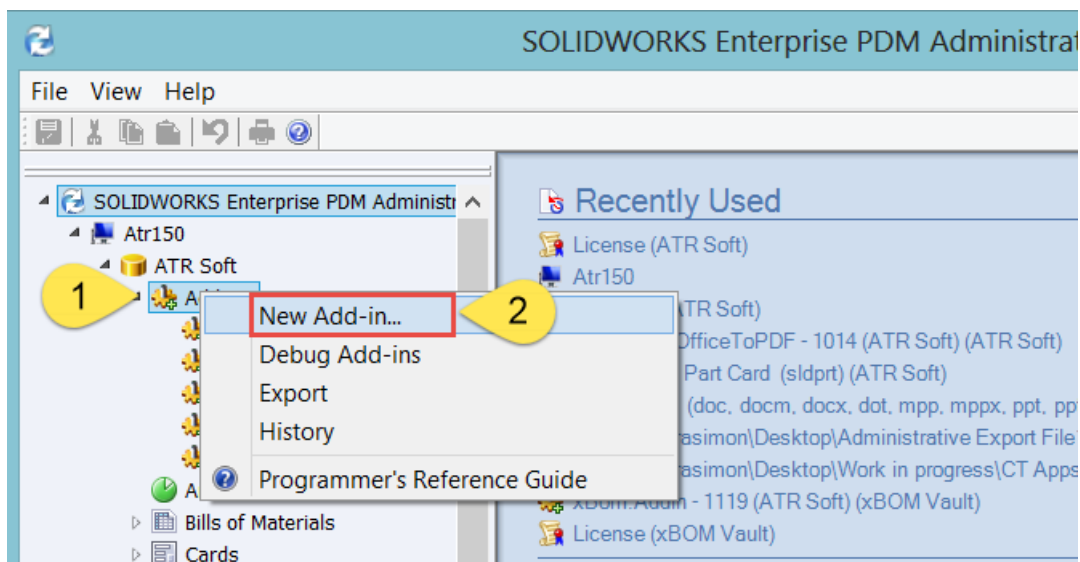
SOLIDWORKS Enterprise PDM Administrat

File View Help

SOLIDWORKS Enterprise PDM Administr
Atr150
ATR Soft
1
Ad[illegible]
A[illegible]
Bills of Materials
Cards

New Add-in...
2
Debug Add-ins
Export
History
Programmer's Reference Guide

Recently Used
License (ATR Soft)
Atr150
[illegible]TR Soft)
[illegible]OfficeToPDF - 1014 (ATR Soft) (ATR Soft)
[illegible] Part Card (sldprt) (ATR Soft)
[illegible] (doc, docm, docx, dot, mpp, mppx, ppt, pp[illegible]
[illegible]rasimon\Desktop\Administrative Export File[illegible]
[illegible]rasimon\Desktop\Work in progress\CT Apps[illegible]
xBom.Addin - 1119 (ATR Soft) (xBOM Vault)
License (xBOM Vault)